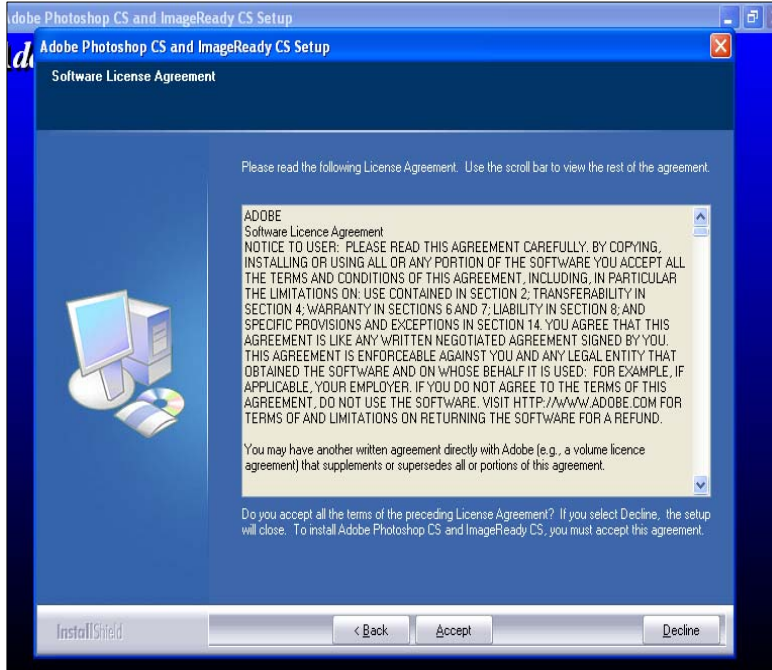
dobe Photoshop CS and ImageReady CS Setup

Ad

Adobe Photoshop CS and ImageReady CS Setup

Software License Agreement

Please read the following License Agreement. Use the scroll bar to view the rest of the agreement.

ADOBE
Software Licence Agreement
NOTICE TO USER: PLEASE READ THIS AGREEMENT CAREFULLY. BY COPYING, INSTALLING OR USING ALL OR ANY PORTION OF THE SOFTWARE YOU ACCEPT ALL THE TERMS AND CONDITIONS OF THIS AGREEMENT, INCLUDING, IN PARTICULAR THE LIMITATIONS ON: USE CONTAINED IN SECTION 2; TRANSFERABILITY IN SECTION 4; WARRANTY IN SECTIONS 6 AND 7; LIABILITY IN SECTION 8; AND SPECIFIC PROVISIONS AND EXCEPTIONS IN SECTION 14. YOU AGREE THAT THIS AGREEMENT IS LIKE ANY WRITTEN NEGOTIATED AGREEMENT SIGNED BY YOU. THIS AGREEMENT IS ENFORCEABLE AGAINST YOU AND ANY LEGAL ENTITY THAT OBTAINED THE SOFTWARE AND ON WHOSE BEHALF IT IS USED: FOR EXAMPLE, IF APPLICABLE, YOUR EMPLOYER. IF YOU DO NOT AGREE TO THE TERMS OF THIS AGREEMENT, DO NOT USE THE SOFTWARE. VISIT HTTP://WWW.ADOBE.COM FOR TERMS OF AND LIMITATIONS ON RETURNING THE SOFTWARE FOR A REFUND.

You may have another written agreement directly with Adobe (e.g., a volume licence agreement) that supplements or supersedes all or portions of this agreement.

Do you accept all the terms of the preceding License Agreement? If you select Decline, the setup will close. To install Adobe Photoshop CS and ImageReady CS, you must accept this agreement.

InstallShield

< Back

Accept

Decline